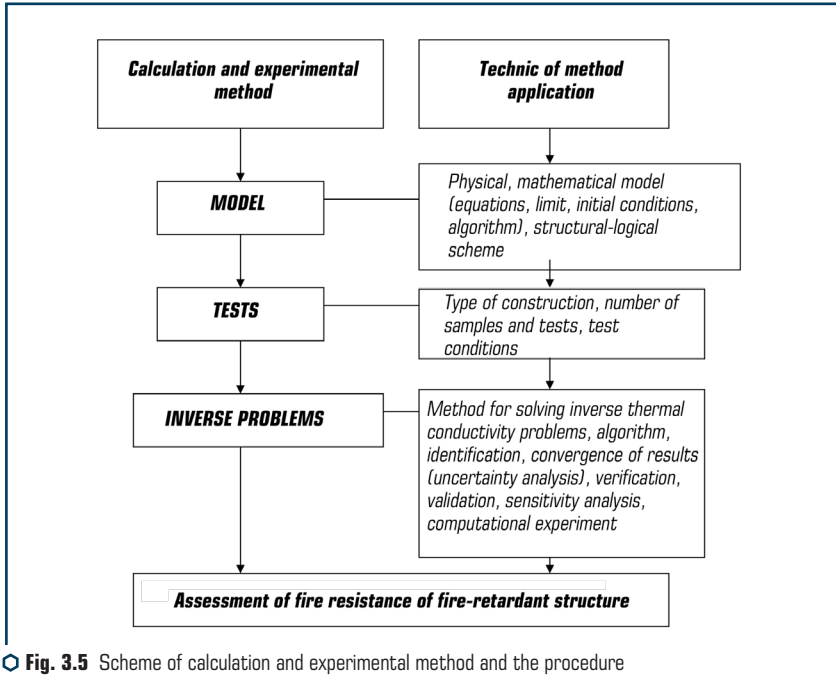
Calculation and experimental method

Technic of method application

MODEL

Physical, mathematical model (equations, limit, initial conditions, algorithm), structural-logical scheme

TESTS

Type of construction, number of samples and tests, test conditions

INVERSE PROBLEMS

Method for solving inverse thermal conductivity problems, algorithm, identification, convergence of results (uncertainty analysis), verification, validation, sensitivity analysis, computational experiment

Assessment of fire resistance of fire-retardant structure

Fig. 3.5 Scheme of calculation and experimental method and the procedure